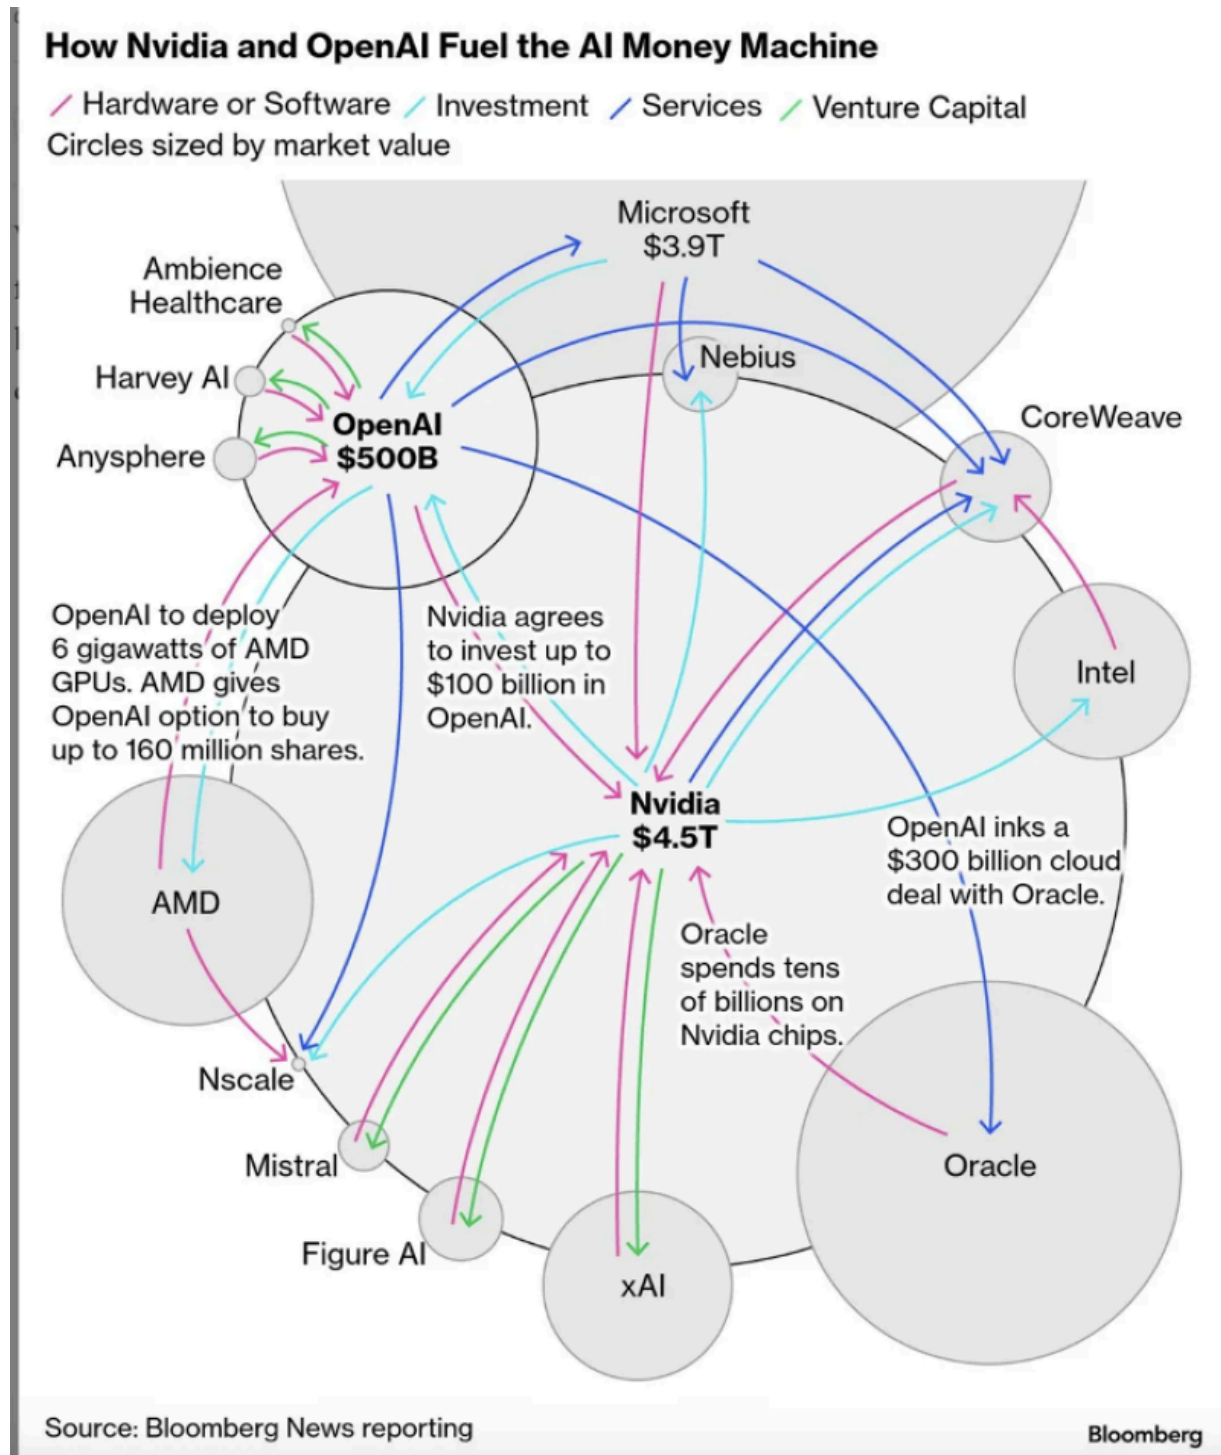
How Nvidia and OpenAI Fuel the AI Money Machine

Hardware or Software / Investment / Services / Venture Capital
Circles sized by market value

Microsoft
$3.9T

Ambience Healthcare

Harvey AI

Anysphere

OpenAI
$500B

Nebius

CoreWeave

Intel

OpenAI to deploy 6 gigawatts of AMD GPUs. AMD gives OpenAI option to buy up to 160 million shares.

Nvidia agrees to invest up to $100 billion in OpenAI.

Nvidia
$4.5T

OpenAI inks a $300 billion cloud deal with Oracle.

AMD

Oracle spends tens of billions on Nvidia chips.

Nscale

Mistral

Figure AI

xAI

Oracle

Source: Bloomberg News reporting

Bloomberg